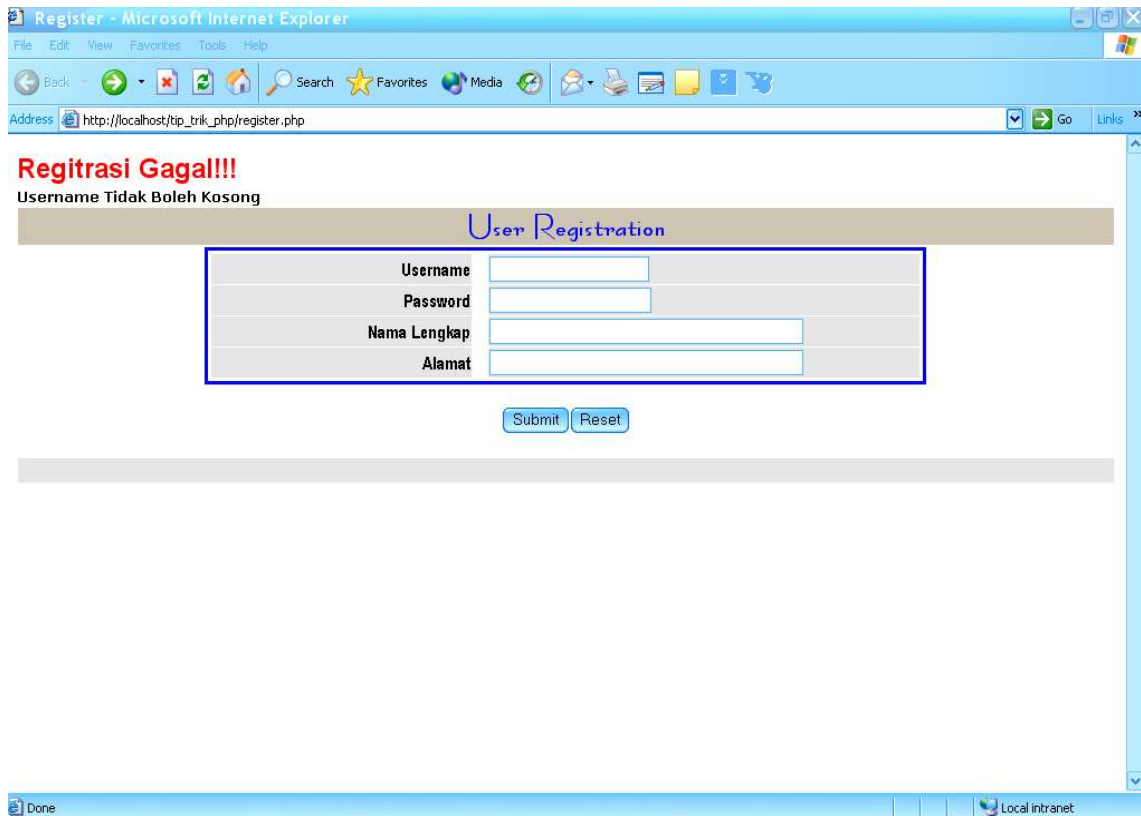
Register - Microsoft Internet Explorer

File Edit View Favorites Tools Help

Back Search Favorites Media

Address http://localhost/tip_trik_php/register.php Go Links

Regitrasi Gagal!!!

Username Tidak Boleh Kosong

User Registration

| | |
|---|---|
| Username | |
| Password | |
| Nama Lengkap | |
| Alamat | |

Submit Reset

Done Local intranet